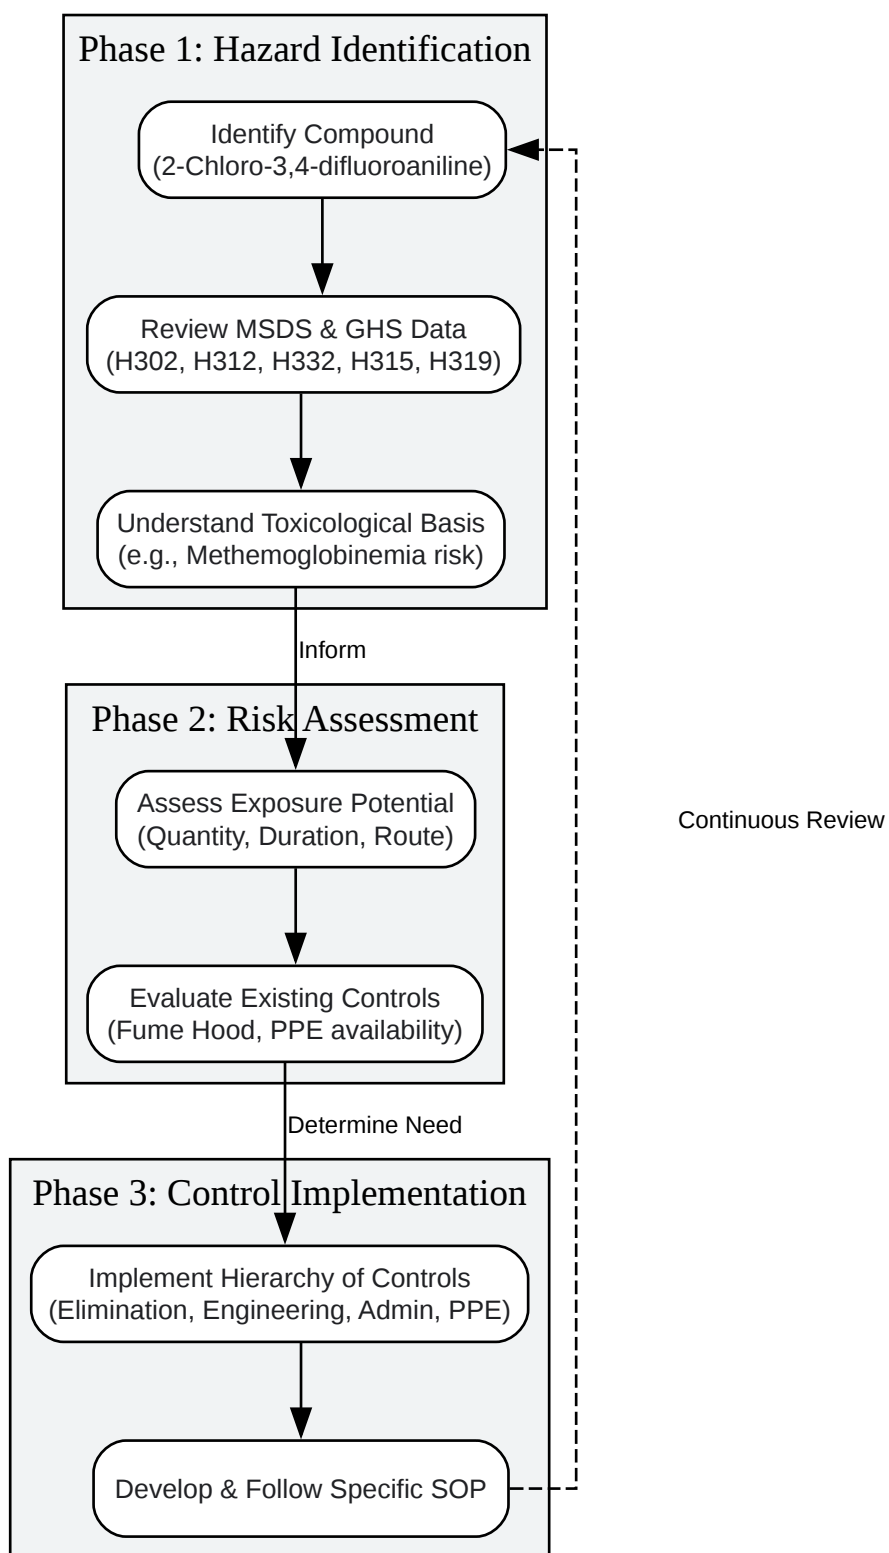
Phase 1: Hazard Identification

Identify Compound
(2-Chloro-3,4-difluoroaniline)

Review MSDS & GHS Data
(H302, H312, H332, H315, H319)

Understand Toxicological Basis
(e.g., Methemoglobinemia risk)

Inform

Phase 2: Risk Assessment

Assess Exposure Potential
(Quantity, Duration, Route)

Evaluate Existing Controls
(Fume Hood, PPE availability)

Determine Need

Phase 3: Control Implementation

Implement Hierarchy of Controls
(Elimination, Engineering, Admin, PPE)

Develop & Follow Specific SOP

Continuous Review